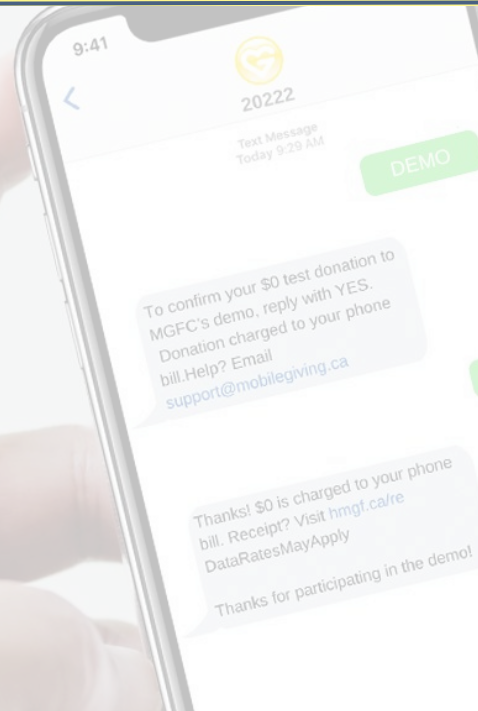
9:41

20222

Text Message
Today 9:29 AM

DEMO

To confirm your $0 test donation to MGFC's demo, reply with YES. Donation charged to your phone bill.Help? Email support@mobilegiving.ca

Thanks! $0 is charged to your phone bill. Receipt? Visit hmgf.ca/re DataRatesMayApply

Thanks for participating in the demo!